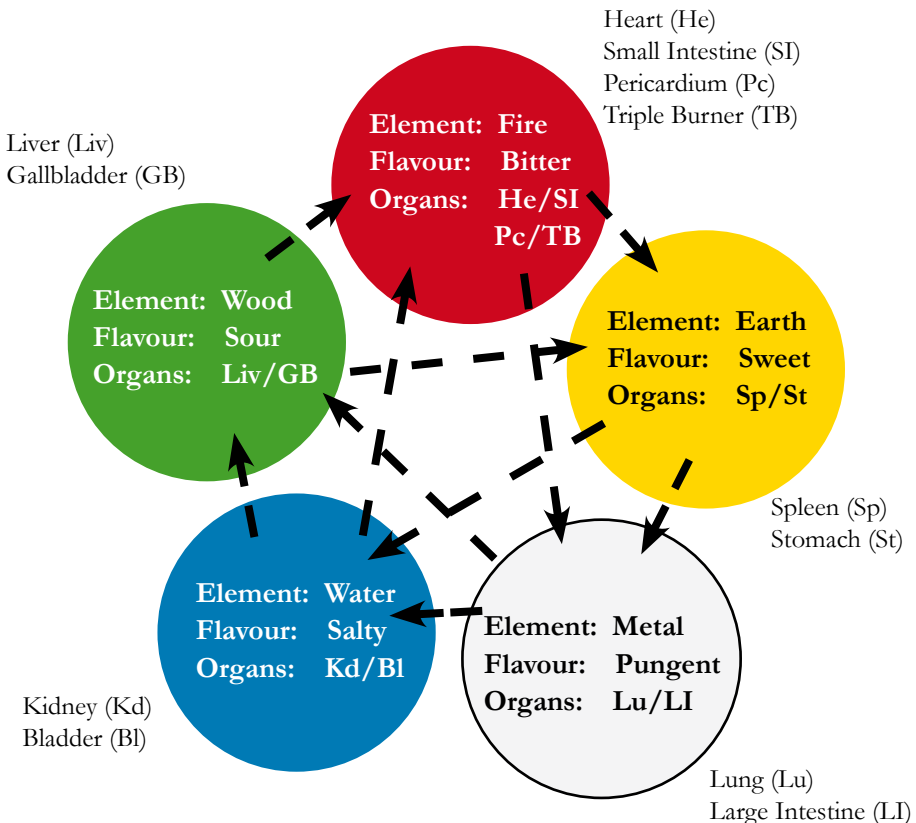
Heart (He)
Small Intestine (SI)
Pericardium (Pc)
Triple Burner (TB)

Element: Fire
Flavour: Bitter
Organs: He/SI Pc/TB

Liver (Liv)
Gallbladder (GB)

Element: Wood
Flavour: Sour
Organs: Liv/GB

Element: Earth
Flavour: Sweet
Organs: Sp/St

Spleen (Sp)
Stomach (St)

Element: Water
Flavour: Salty
Organs: Kd/Bl

Element: Metal
Flavour: Pungent
Organs: Lu/LI

Kidney (Kd)
Bladder (Bl)

Lung (Lu)
Large Intestine (LI)